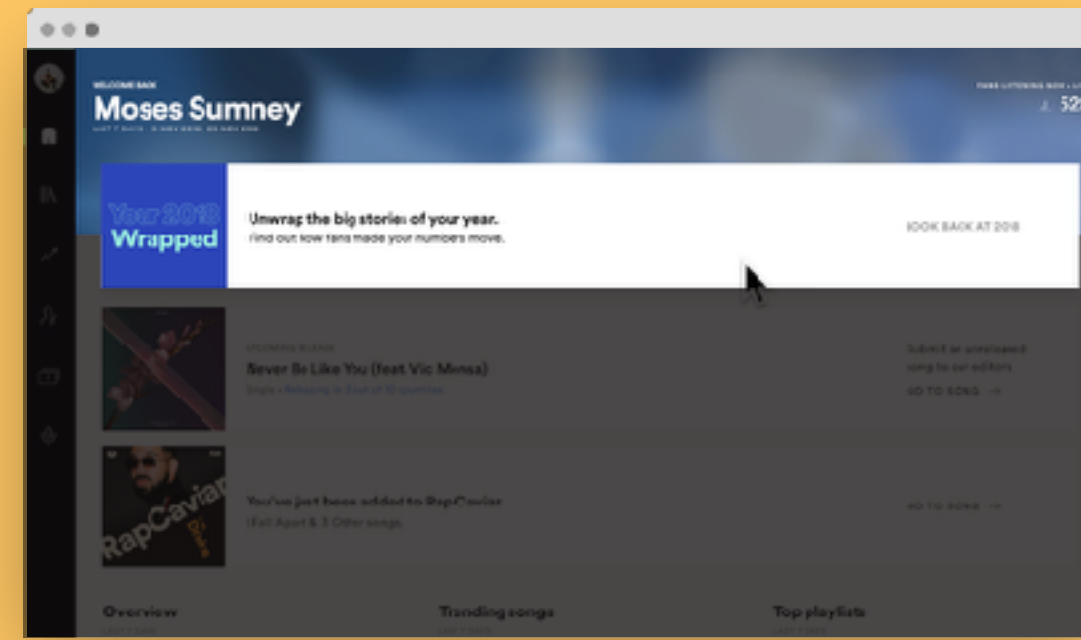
WELCOME BACK

Moses Sumney

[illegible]

FANS LISTENING NOW • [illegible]

52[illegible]

Year 2018

Wrapped

Unwrap the big stories of your year.

Find out how fans made your numbers move.

LOOK BACK AT 2018

UPCOMING RELEASE

Never Be Like You (feat. Vic Mensa)

Single • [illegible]

Submit an unreleased song to our editors

GO TO SONG →

RapCaviar

Drake

You've just been added to RapCaviar

I Fall Apart & 3 Other songs

GO TO SONG →

Overview

Trending songs

Top playlists